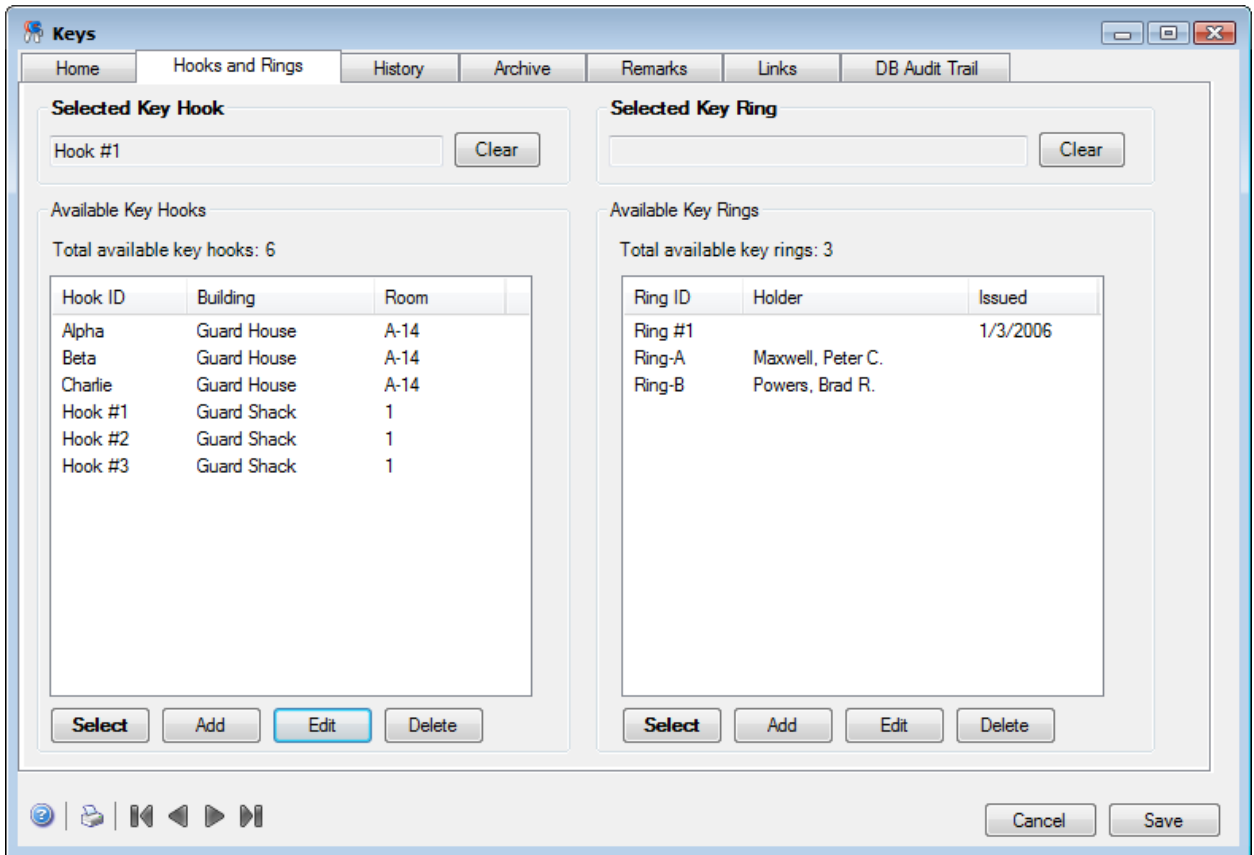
Keys

Home | Hooks and Rings | History | Archive | Remarks | Links | DB Audit Trail

Selected Key Hook

Hook #1

Clear

Selected Key Ring

Clear

Available Key Hooks

Total available key hooks: 6

| Hook ID | Building | Room |
|---|---|---|
| Alpha | Guard House | A-14 |
| Beta | Guard House | A-14 |
| Charlie | Guard House | A-14 |
| Hook #1 | Guard Shack | 1 |
| Hook #2 | Guard Shack | 1 |
| Hook #3 | Guard Shack | 1 |

Select | Add | Edit | Delete

Available Key Rings

Total available key rings: 3

| Ring ID | Holder | Issued |
|---|---|---|
| Ring #1 | | 1/3/2006 |
| Ring-A | Maxwell, Peter C. | |
| Ring-B | Powers, Brad R. | |

Select | Add | Edit | Delete

Cancel | Save